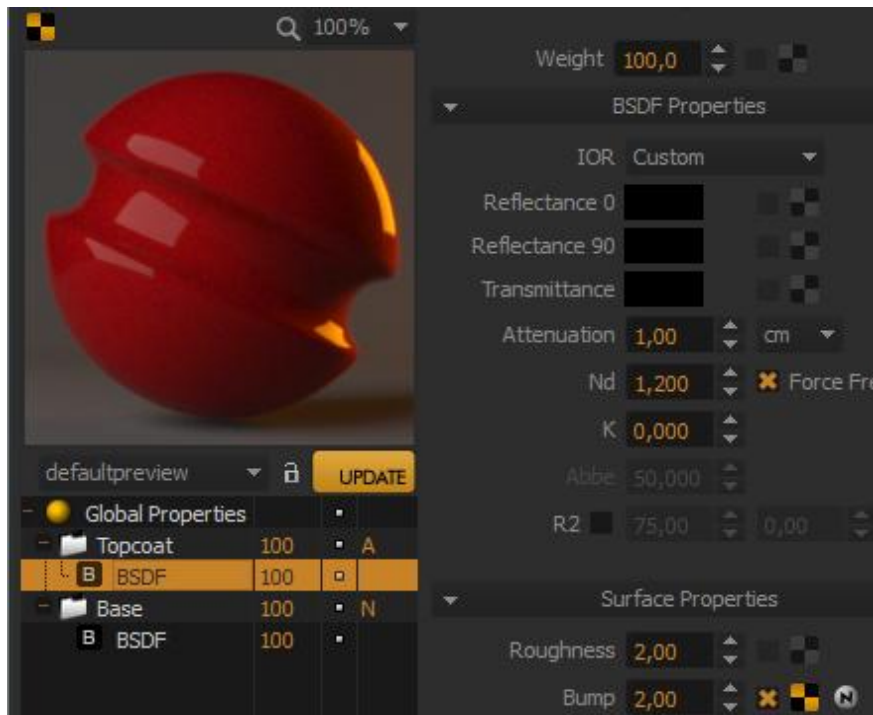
100%

defaultpreview
UPDATE

| | | | |
|---|---|---|---|
| Global Properties | | | |
| Topcoat | 100 | | A |
| B BSDF | 100 | | |
| Base | 100 | | N |
| B BSDF | 100 | | |

Weight 100,0

BSDF Properties

IOR Custom
Reflectance 0
Reflectance 90
Transmittance
Attenuation 1,00 cm
Nd 1,200 Force Fre
K 0,000
Abbe 50,000
R2 75,00 0,00

Surface Properties

Roughness 2,00
Bump 2,00